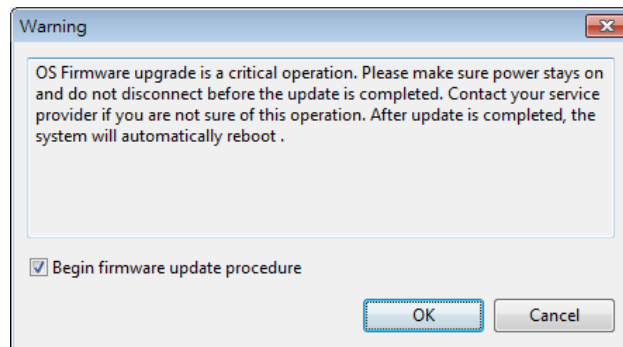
Warning

OS Firmware upgrade is a critical operation. Please make sure power stays on and do not disconnect before the update is completed. Contact your service provider if you are not sure of this operation. After update is completed, the system will automatically reboot .

Begin firmware update procedure

OK

Cancel